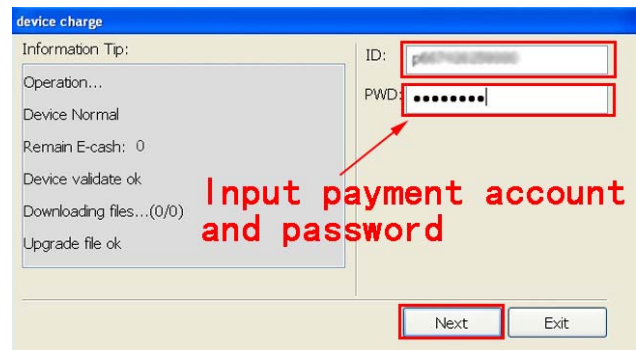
device charge

Information Tip:

Operation...

Device Normal

Remain E-cash: 0

Device validate ok

Downloading files...(0/0)

Upgrade file ok

ID: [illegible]

PWD: ●●●●●●●●

Input payment account and password

Next

Exit